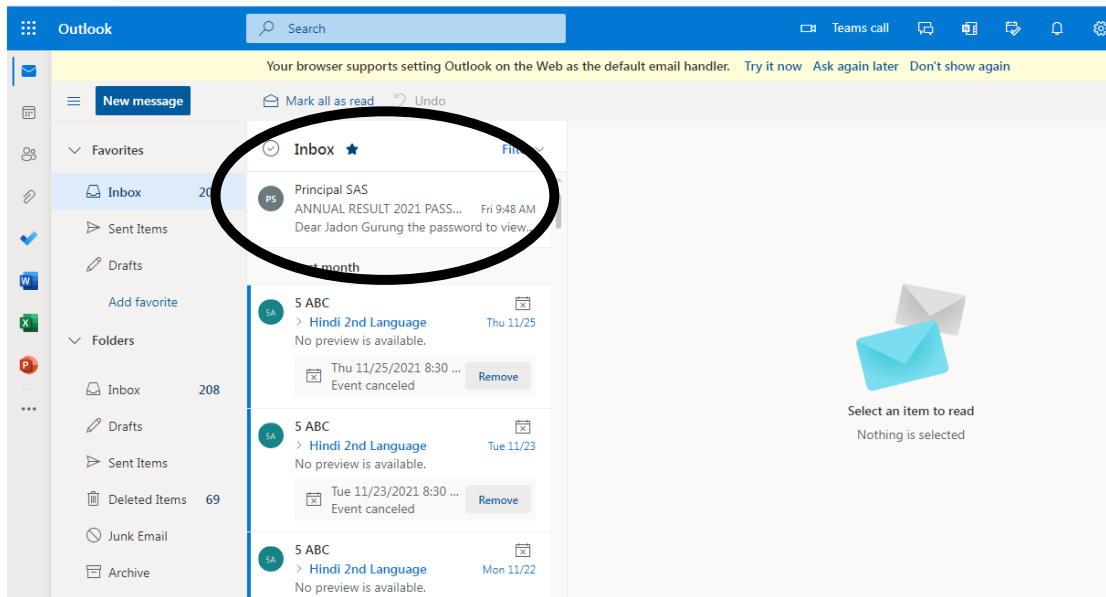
Outlook

Search

Teams call

Your browser supports setting Outlook on the Web as the default email handler. Try it now Ask again later Don't show again

New message

Mark all as read Undo

Favorites

Inbox 20

Sent Items

Drafts

Add favorite

Folders

Inbox 208

Drafts

Sent Items

Deleted Items 69

Junk Email

Archive

Inbox

Filt

PS
Principal SAS
ANNUAL RESULT 2021 PASS... Fri 9:48 AM
Dear Jadon Gurung the password to view...

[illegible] month

SA
5 ABC
Hindi 2nd Language Thu 11/25
No preview is available.
Thu 11/25/2021 8:30 ...
Event canceled
Remove

SA
5 ABC
Hindi 2nd Language Tue 11/23
No preview is available.
Tue 11/23/2021 8:30 ...
Event canceled
Remove

SA
5 ABC
Hindi 2nd Language Mon 11/22
No preview is available.

Select an item to read
Nothing is selected